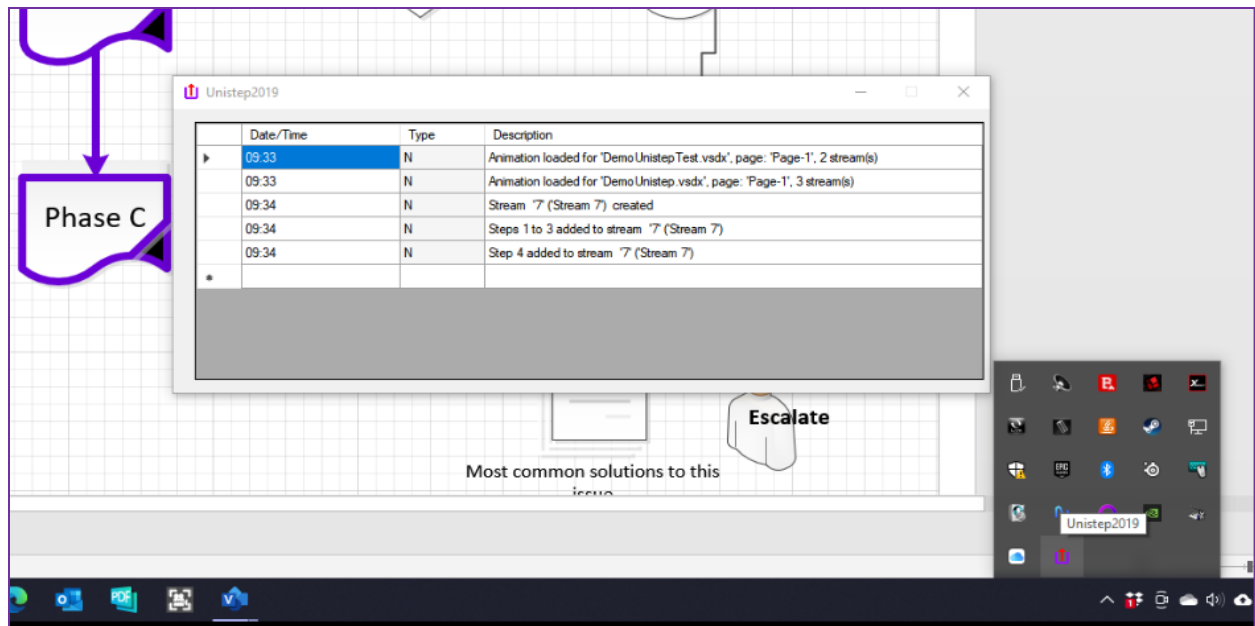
Phase C

Unistep2019

| | Date/Time | Type | Description |
|---|---|---|---|
| ▸ | 09:33 | N | Animation loaded for 'DemoUnistepTest.vsdx', page: 'Page-1', 2 stream(s) |
| | 09:33 | N | Animation loaded for 'DemoUnistep.vsdx', page: 'Page-1', 3 stream(s) |
| | 09:34 | N | Stream '7' ('Stream 7') created |
| | 09:34 | N | Steps 1 to 3 added to stream '7' ('Stream 7') |
| | 09:34 | N | Step 4 added to stream '7' ('Stream 7') |
| * | | | |

Escalate

Most common solutions to this issue

Unistep2019